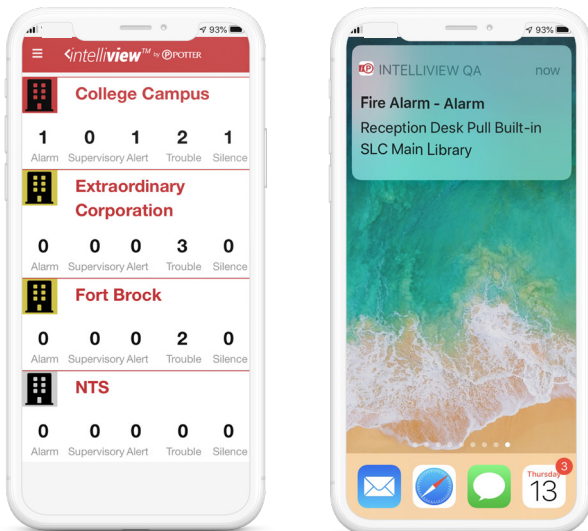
93%

intelliview™ by POTTER

College Campus

| 1 | 0 | 1 | 2 | 1 |
|---|---|---|---|---|
| Alarm | Supervisory | Alert | Trouble | Silence |

Extraordinary Corporation

| 0 | 0 | 0 | 3 | 0 |
|---|---|---|---|---|
| Alarm | Supervisory | Alert | Trouble | Silence |

Fort Brock

| 0 | 0 | 0 | 2 | 0 |
|---|---|---|---|---|
| Alarm | Supervisory | Alert | Trouble | Silence |

NTS

| 0 | 0 | 0 | 0 | 0 |
|---|---|---|---|---|
| Alarm | Supervisory | Alert | Trouble | Silence |

93%

INTELLIVIEW QA now

Fire Alarm - Alarm

Reception Desk Pull Built-in SLC Main Library

3

Thursday

13